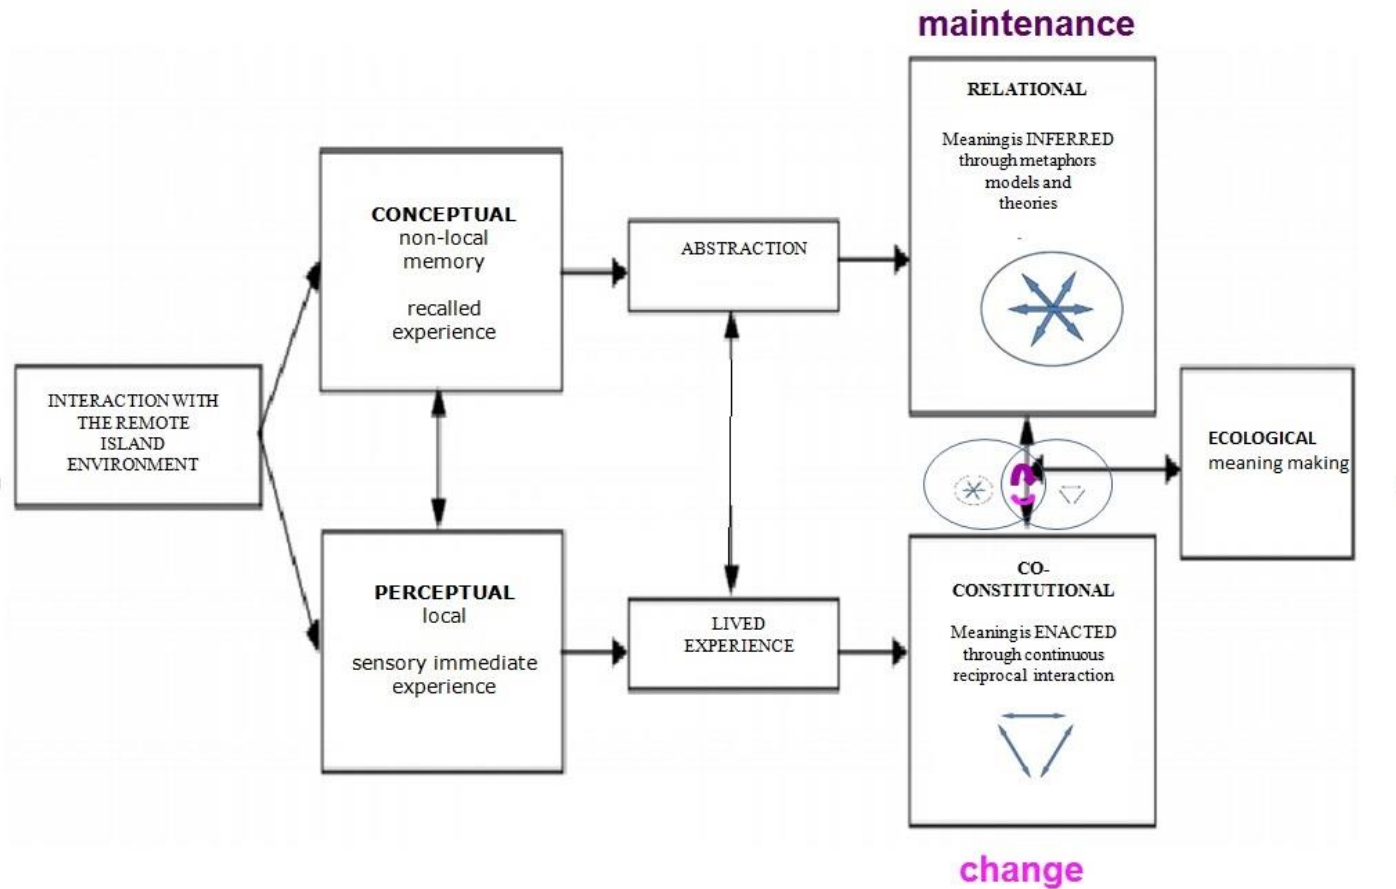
maintenance

INTERACTION WITH THE REMOTE ISLAND ENVIRONMENT

CONCEPTUAL
non-local memory

recalled experience

PERCEPTUAL
local

sensory immediate experience

ABSTRACTION

LIVED EXPERIENCE

RELATIONAL

Meaning is INFERRED through metaphors models and theories

ECOLOGICAL
meaning making

CO-CONSTITUTIONAL

Meaning is ENACTED through continuous reciprocal interaction

change